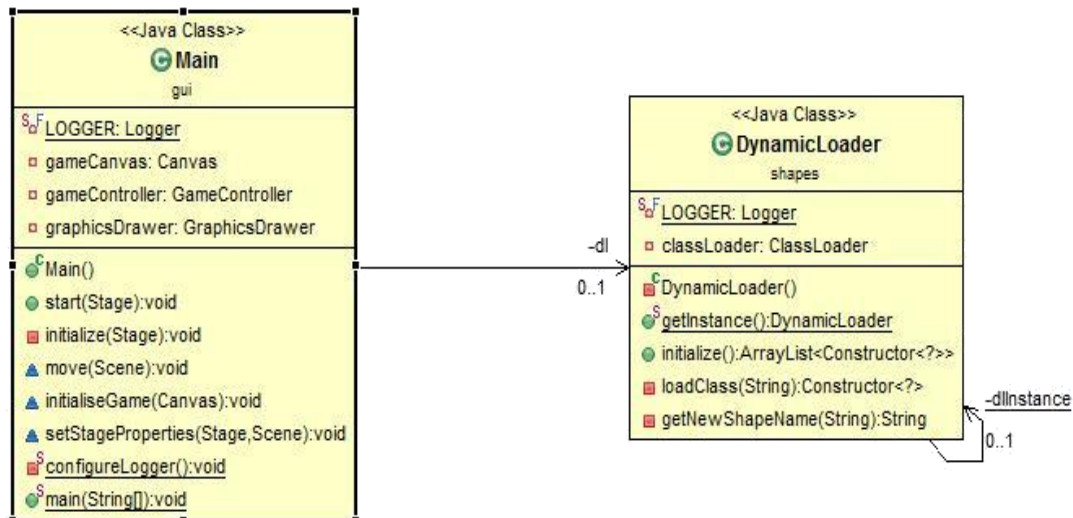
<<Java Class>>
Main
gui

LOGGER: Logger
gameCanvas: Canvas
gameController: GameController
graphicsDrawer: GraphicsDrawer

Main()
start(Stage):void
initialize(Stage):void
move(Scene):void
initialiseGame(Canvas):void
setStageProperties(Stage,Scene):void
configureLogger():void
main(String[]):void

-dl
0..1

<<Java Class>>
DynamicLoader
shapes

LOGGER: Logger
classLoader: ClassLoader

DynamicLoader()
getInstance():DynamicLoader
initialize():ArrayList<Constructor<?>>
loadClass(String):Constructor<?>
getNewShapeName(String):String

-dlInstance
0..1